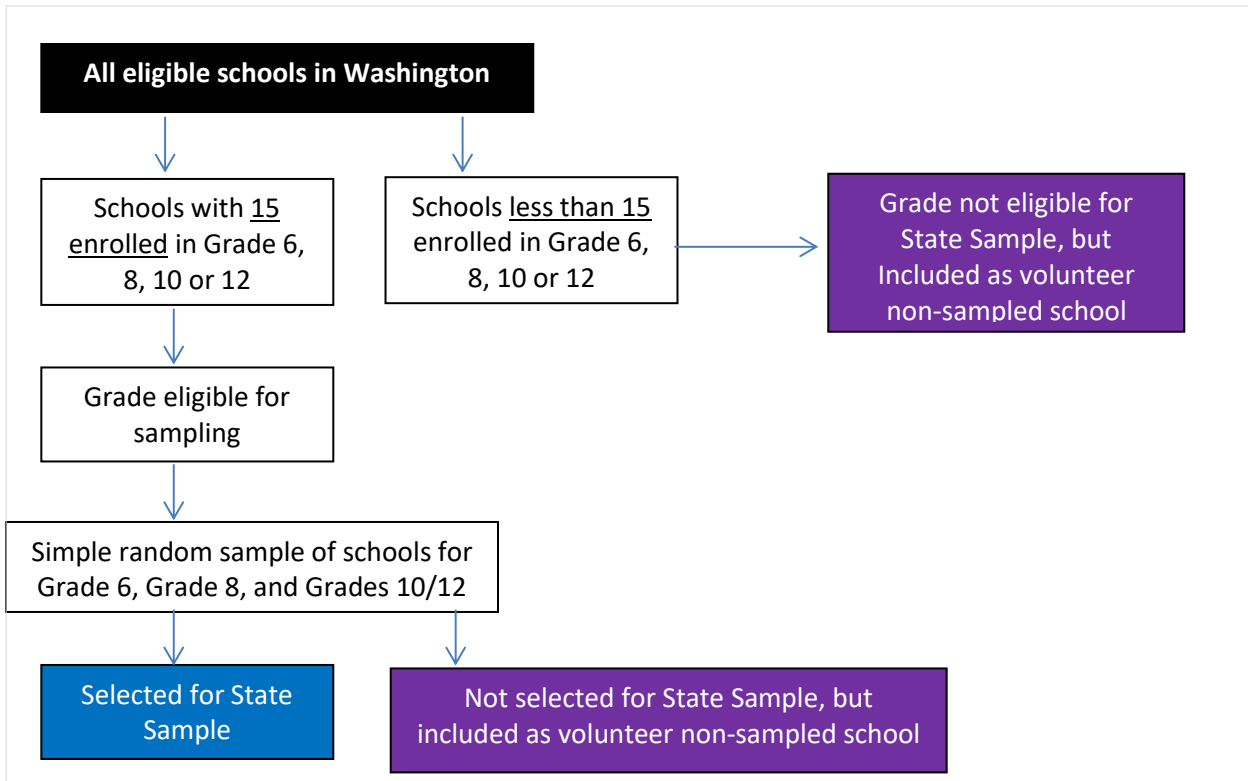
All eligible schools in Washington

Schools with 15 enrolled in Grade 6, 8, 10 or 12

Schools less than 15 enrolled in Grade 6, 8, 10 or 12

Grade not eligible for State Sample, but Included as volunteer non-sampled school

Grade eligible for sampling

Simple random sample of schools for Grade 6, Grade 8, and Grades 10/12

Selected for State Sample

Not selected for State Sample, but included as volunteer non-sampled school